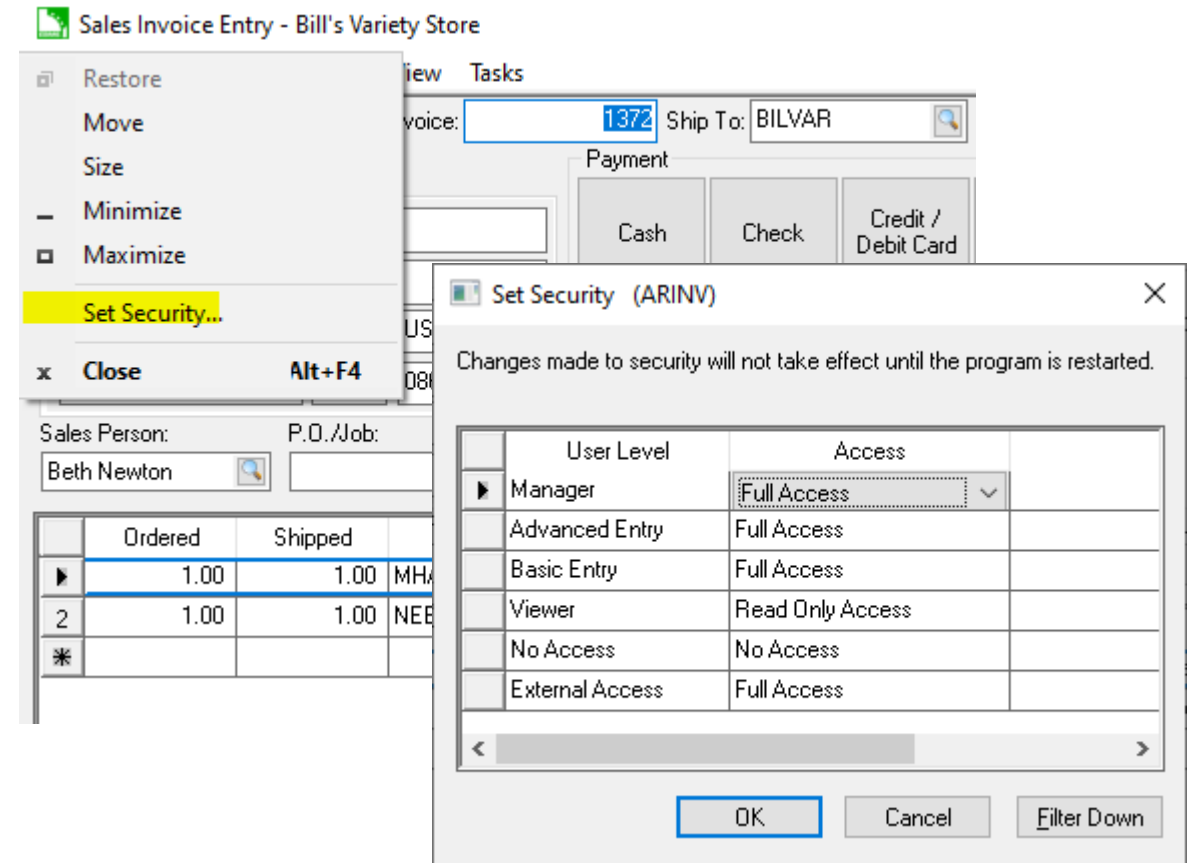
Sales Invoice Entry - Bill's Variety Store

Restore
Move
Size
Minimize
Maximize
Set Security...
Close Alt+F4

iew Tasks

voice: 1372 Ship To: BILVAR

Payment

Cash
Check
Credit / Debit Card

US
08

Sales Person: P.O./Job:
Beth Newton

| | Ordered | Shipped | |
|---|---|---|---|
| ▶ | 1.00 | 1.00 | MH |
| 2 | 1.00 | 1.00 | NEB |
| * | | | |

Set Security (ARINV)

Changes made to security will not take effect until the program is restarted.

| | User Level | Access |
|---|---|---|
| ▶ | Manager | Full Access |
| | Advanced Entry | Full Access |
| | Basic Entry | Full Access |
| | Viewer | Read Only Access |
| | No Access | No Access |
| | External Access | Full Access |

OK Cancel Filter Down